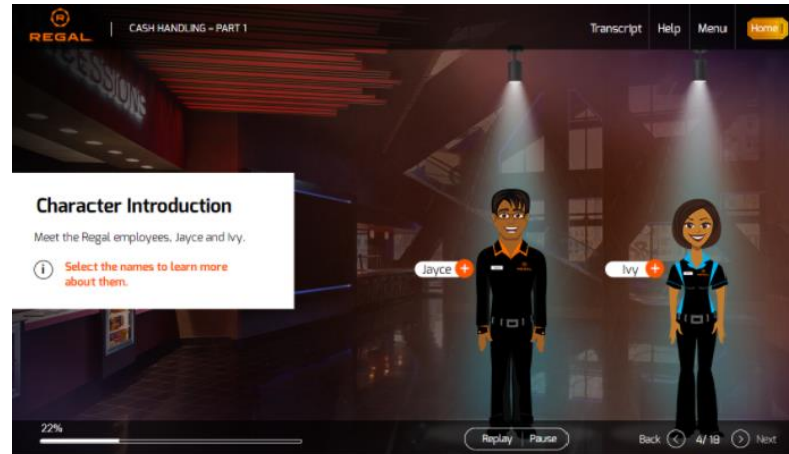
REGAL | CASH HANDLING – PART 1

Transcript Help Menu Home

CESSIONS

Character Introduction

Meet the Regal employees, Jayce and Ivy.

Select the names to learn more about them.

Jayce +

Ivy +

22%

Replay Pause

Back 4/18 Next